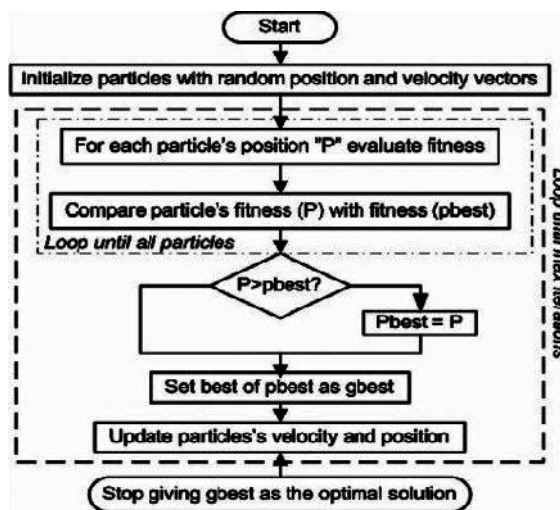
Start

Initialize particles with random position and velocity vectors

For each particle's position "P" evaluate fitness

Compare particle's fitness (P) with fitness (pbest)

Loop until all particles

P>pbest?

Pbest = P

Set best of pbest as gbest

Update particles's velocity and position

Loop until max iterations

Stop giving gbest as the optimal solution